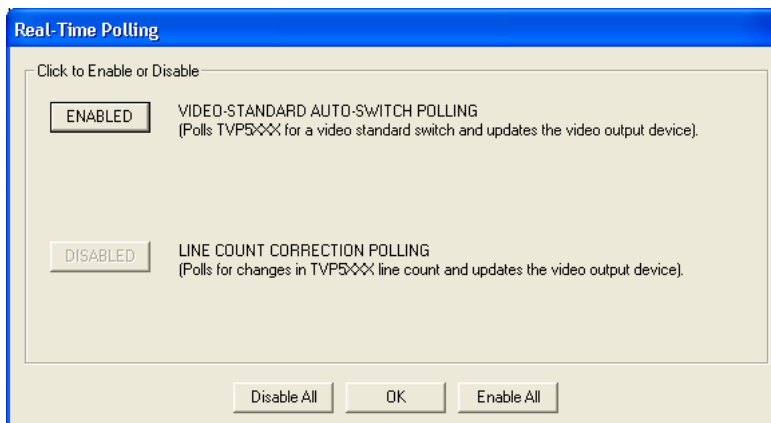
Real-Time Polling

Click to Enable or Disable

ENABLED

VIDEO-STANDARD AUTO-SWITCH POLLING
(Polls TVP5XXX for a video standard switch and updates the video output device).

DISABLED

LINE COUNT CORRECTION POLLING
(Polls for changes in TVP5XXX line count and updates the video output device).

Disable All

OK

Enable All